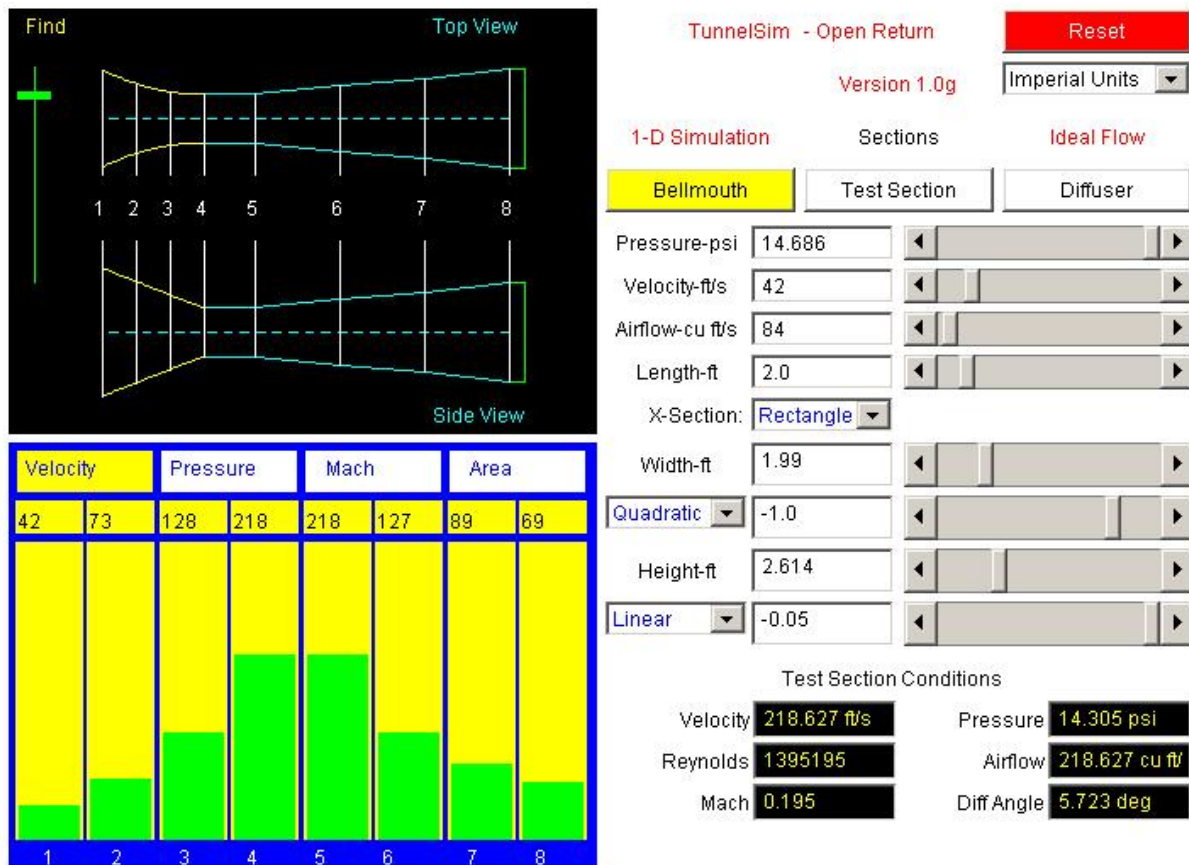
Find

Top View

1 2 3 4 5 6 7 8

Side View

| Velocity | Pressure | Mach | Area |
|---|---|---|---|

| 42 | 73 | 128 | 218 | 218 | 127 | 89 | 69 |
|---|---|---|---|---|---|---|---|

1 2 3 4 5 6 7 8

TunnelSim - Open Return

Reset

Version 1.0g

Imperial Units

1-D Simulation

Sections

Ideal Flow

Bellmouth

Test Section

Diffuser

Pressure-psi 14.686

Velocity-ft/s 42

Airflow-cu ft/s 84

Length-ft 2.0

X-Section: Rectangle

Width-ft 1.99

Quadratic -1.0

Height-ft 2.614

Linear -0.05

Test Section Conditions

Velocity 218.627 ft/s

Pressure 14.305 psi

Reynolds 1395195

Airflow 218.627 cu ft/

Mach 0.195

Diff Angle 5.723 deg